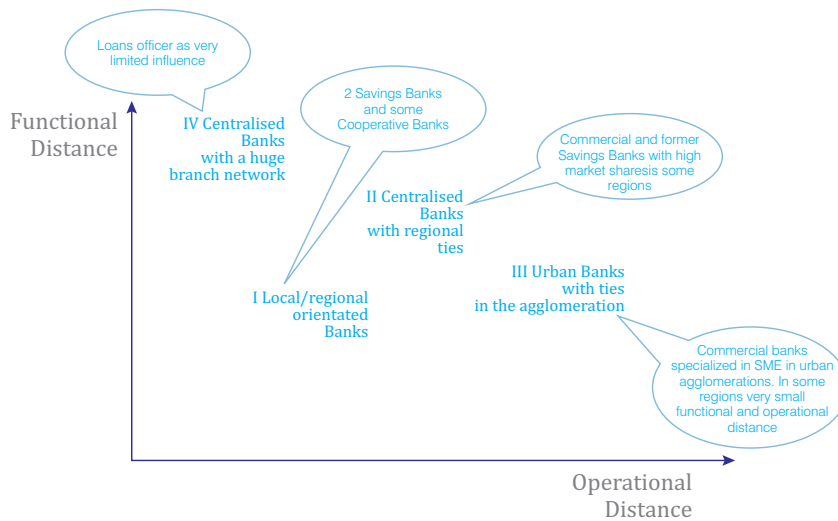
Loans officer as very limited influence

Functional Distance

IV Centralised Banks with a huge branch network

2 Savings Banks and some Cooperative Banks

Commercial and former Savings Banks with high market sharesis some regions

II Centralised Banks with regional ties

I Local/regional orientated Banks

III Urban Banks with ties in the agglomeration

Commercial banks specialized in SME in urban agglomerations. In some regions very small functional and operational distance

Operational Distance